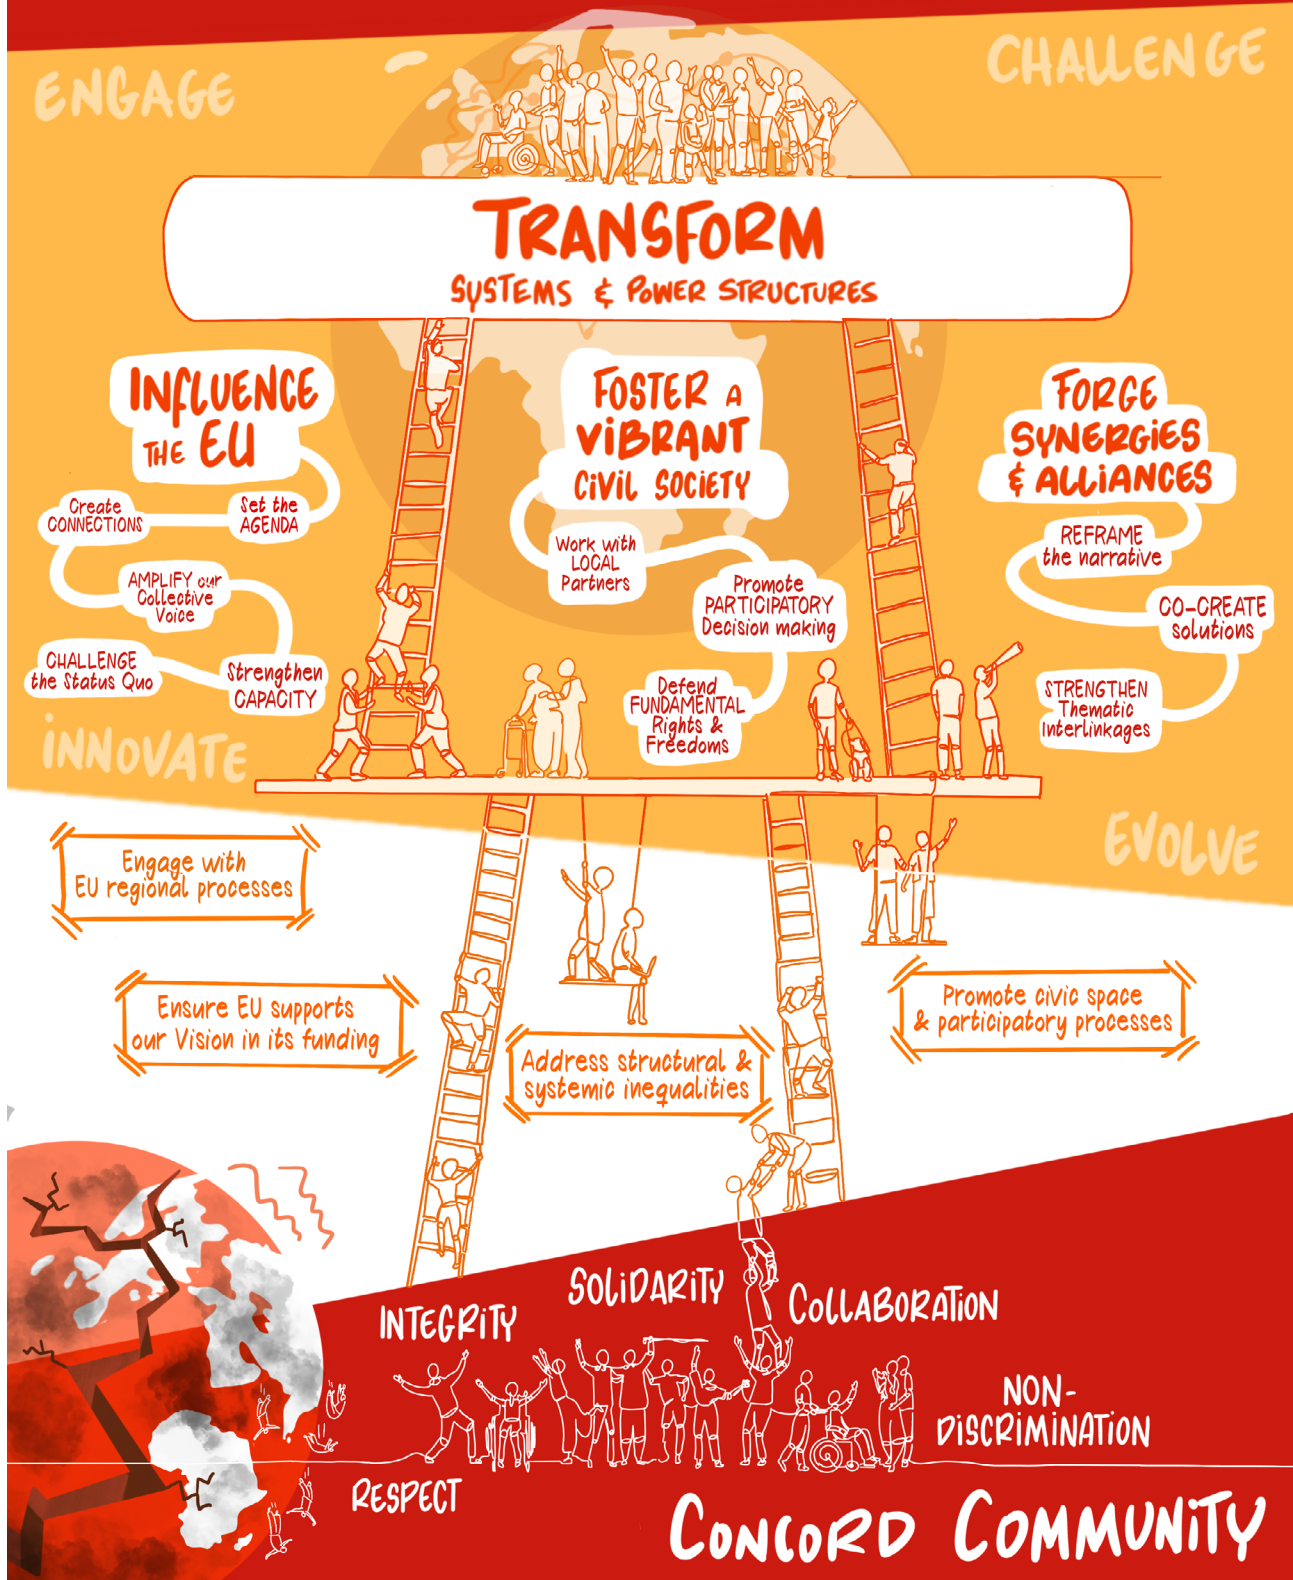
ENGAGE

CHALLENGE

TRANSFORM
SYSTEMS & POWER STRUCTURES

INFLUENCE THE EU

Create CONNECTIONS

Set the AGENDA

AMPLIFY our Collective Voice

CHALLENGE the Status Quo

Strengthen CAPACITY

FOSTER A VIBRANT CIVIL SOCIETY

Work with LOCAL Partners

Promote PARTICIPATORY Decision making

Defend FUNDAMENTAL Rights & Freedoms

FORGE SYNERGIES & ALLIANCES

REFRAME the narrative

CO-CREATE solutions

STRENGTHEN Thematic Interlinkages

INNOVATE

EVOLVE

Engage with EU regional processes

Ensure EU supports our Vision in its funding

Address structural & systemic inequalities

Promote civic space & participatory processes

INTEGRITY

SOLIDARITY

COLLABORATION

NON-DISCRIMINATION

RESPECT

CONCORD COMMUNITY